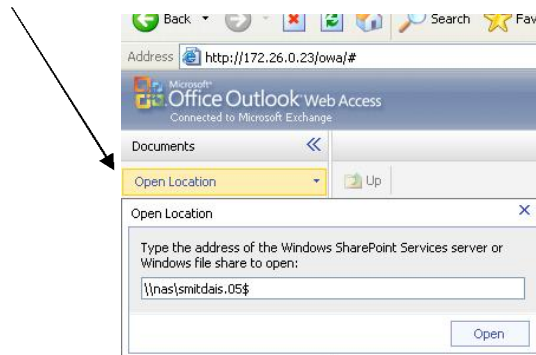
Back Search Fav

Address http://172.26.0.23/owa/#

Microsoft Office Outlook Web Access
Connected to Microsoft Exchange

Documents

Open Location

Up

Open Location

Type the address of the Windows SharePoint Services server or Windows file share to open:

\\nas\smitdais.05$

Open